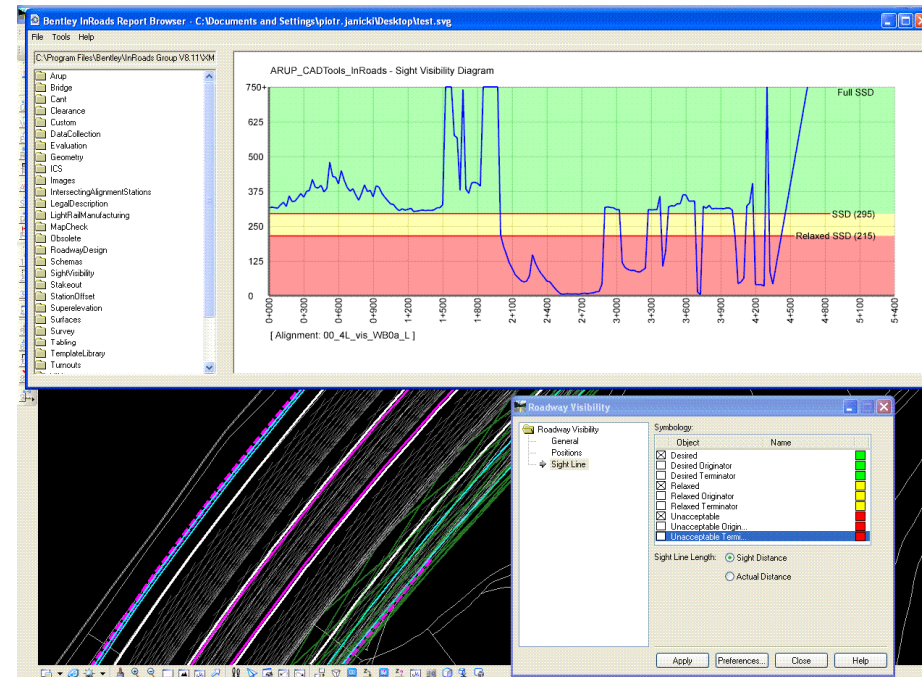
Bentley InRoads Report Browser - C:\Documents and Settings\piotr.janicki\Desktop\test.svg

File Tools Help

C:\Program Files\Bentley\InRoads Group V8.11\XM

Arup
Bridge
Cant
Clearance
Custom
DataCollection
Evaluation
Geometry
ICS
Images
IntersectingAlignmentStations
LegalDescription
LightRailManufacturing
MapCheck
Obsolete
RoadwayDesign
Schemas
SightVisibility
Stakeout
StationOffset
Superelevation
Surfaces
Survey
Tabling
TemplateLibrary
Turnouts

ARUP_CADTools_InRoads - Sight Visibility Diagram

750+
625
500
375
250
125
0

Full SSD
SSD (295)
Relaxed SSD (215)

0+000
0+300
0+600
0+900
1+200
1+500
1+800
2+100
2+400
2+700
3+000
3+300
3+600
3+900
4+200
4+500
4+800
5+100
5+400

[ Alignment: 00_4L_vis_WB0a_L ]

Roadway Visibility

Roadway Visibility
General
Positions
Sight Line

Symbology:

| Object | Name |
|---|---|
| Desired | |
| Desired Originator | |
| Desired Terminator | |
| Relaxed | |
| Relaxed Originator | |
| Relaxed Terminator | |
| Unacceptable | |
| Unacceptable Origin... | |
| Unacceptable Termi... | |

Sight Line Length: Sight Distance
Actual Distance

Apply Preferences... Close Help